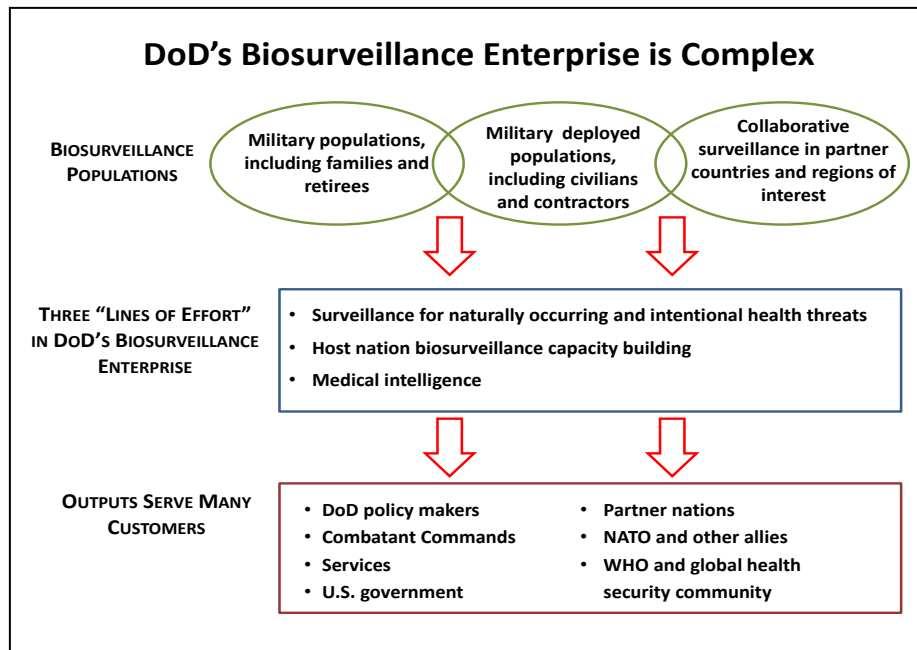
DoD's Biosurveillance Enterprise is Complex

BIOSURVEILLANCE POPULATIONS

Military populations, including families and retirees

Military deployed populations, including civilians and contractors

Collaborative surveillance in partner countries and regions of interest

THREE "LINES OF EFFORT" IN DOD'S BIOSURVEILLANCE ENTERPRISE

- Surveillance for naturally occurring and intentional health threats
- Host nation biosurveillance capacity building
- Medical intelligence

OUTPUTS SERVE MANY CUSTOMERS

- DoD policy makers
- Combatant Commands
- Services
- U.S. government

- Partner nations
- NATO and other allies
- WHO and global health security community